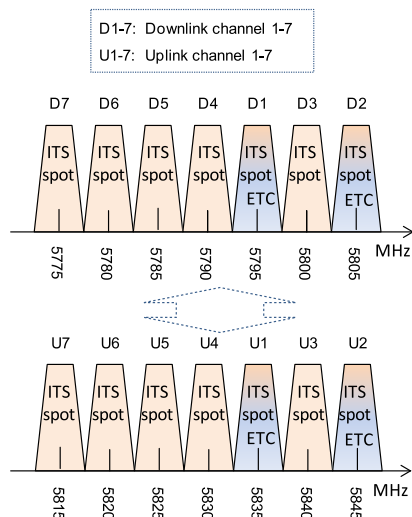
D1-7: Downlink channel 1-7
U1-7: Uplink channel 1-7

D7 D6 D5 D4 D1 D3 D2

ITS spot
ITS spot
ITS spot
ITS spot
ITS spot ETC
ITS spot
ITS spot ETC

5775 5780 5785 5790 5795 5800 5805 MHz

U7 U6 U5 U4 U1 U3 U2

ITS spot
ITS spot
ITS spot
ITS spot
ITS spot ETC
ITS spot
ITS spot ETC

581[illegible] 582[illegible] 582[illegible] 583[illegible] 583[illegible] 584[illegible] 584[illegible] MHz